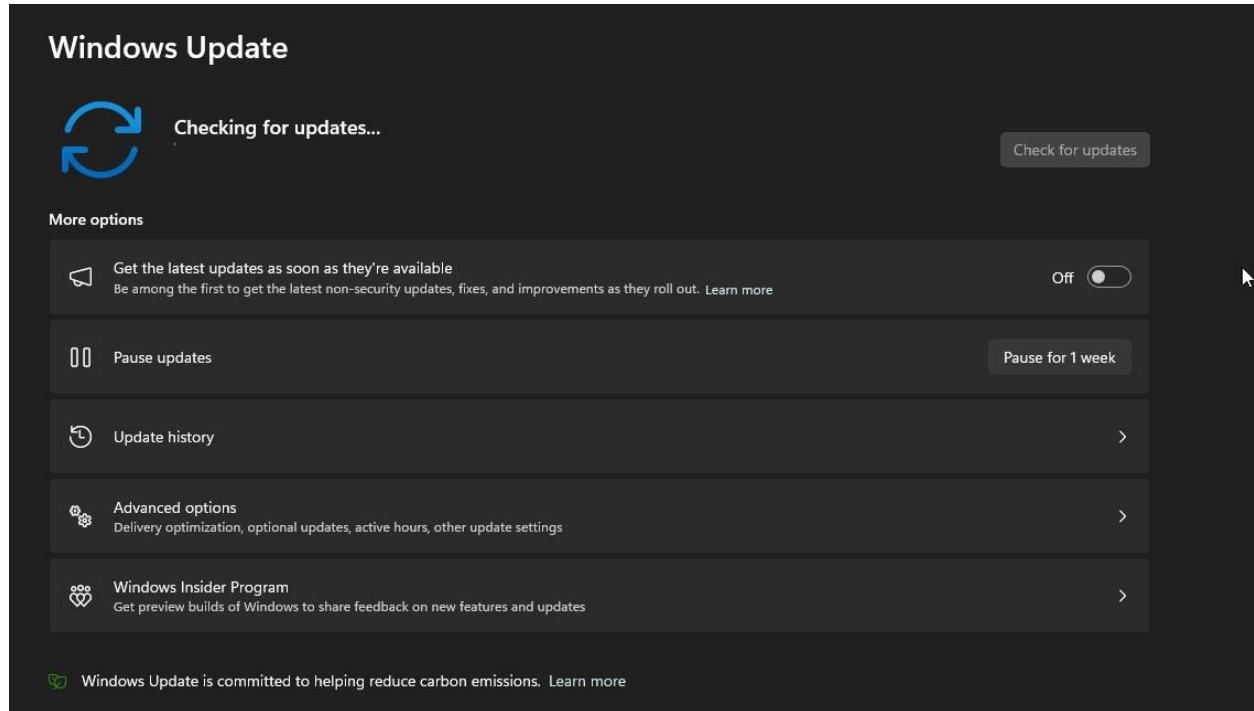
Windows Update

Checking for updates...

Check for updates

More options

Get the latest updates as soon as they're available
Be among the first to get the latest non-security updates, fixes, and improvements as they roll out. Learn more

Off

Pause updates

Pause for 1 week

Update history

Advanced options
Delivery optimization, optional updates, active hours, other update settings

Windows Insider Program
Get preview builds of Windows to share feedback on new features and updates

Windows Update is committed to helping reduce carbon emissions. Learn more